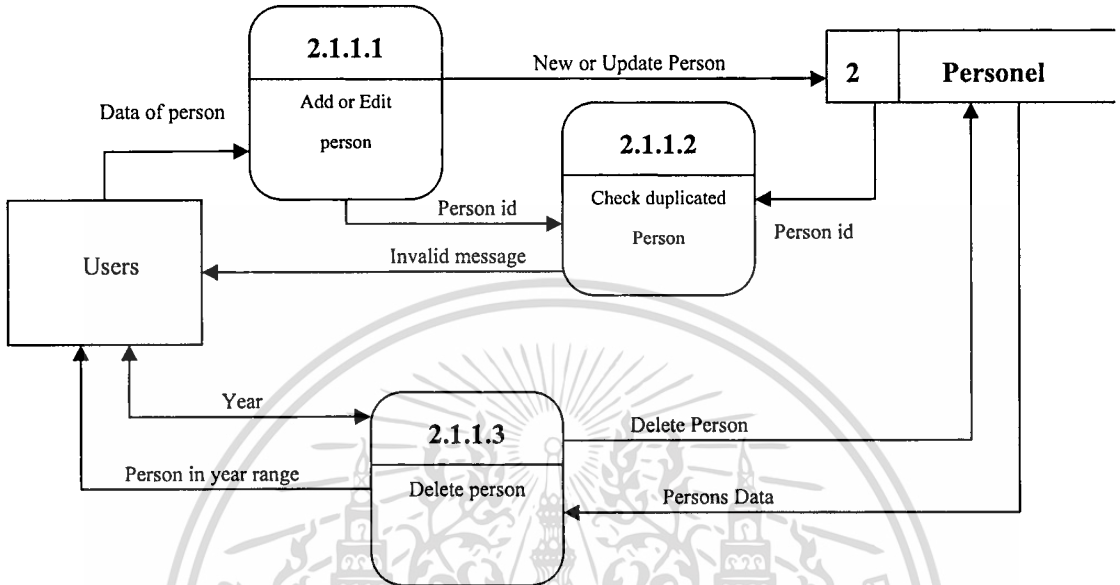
2.1.1.1

Add or Edit person

New or Update Person

2

Personel

Data of person

2.1.1.2

Check duplicated Person

Person id

Person id

Users

Invalid message

Year

2.1.1.3

Delete person

Delete Person

Person in year range

Persons Data